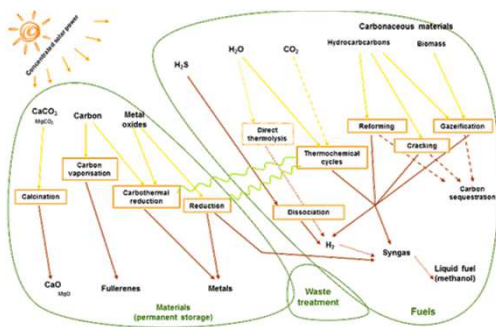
Concentrated solar power

Carbonaceous materials

$H_2O$

$CO_2$

Hydrocarbons

Biomass

$H_2S$

$CaCO_3$
$MgCO_3$

Carbon

Metal oxides

Direct thermolysis

Thermochemical cycles

Reforming

Gazeification

Cracking

Carbon vaporisation

Carbothermal reduction

Calcination

Reduction

Dissociation

Carbon sequestration

$H_2$

Syngas

Liquid fuel (methanol)

CaO
MgO

Fullerenes

Metals

Materials (permanent storage)

Waste treatment

Fuels